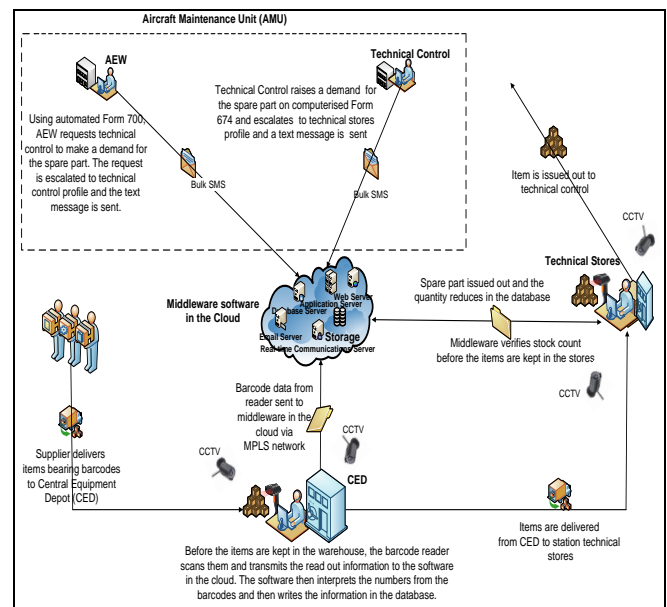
Aircraft Maintenance Unit (AMU)

AEW

Using automated Form 700, AEW requests technical control to make a demand for the spare part. The request is escalated to technical control profile and the text message is sent.

Bulk SMS

Technical Control

Technical Control raises a demand for the spare part on computerised Form 674 and escalates to technical stores profile and a text message is sent

Bulk SMS

Item is issued out to technical control

CCTV

Technical Stores

Middleware software in the Cloud

Application Server
Web Server
Database Server
Storage
Email Server
Real-time Communications Server

Spare part issued out and the quantity reduces in the database

Middleware verifies stock count before the items are kept in the stores

CCTV

Barcode data from reader sent to middleware in the cloud via MPLS network

CCTV

Supplier delivers items bearing barcodes to Central Equipment Depot (CED)

CCTV

CED

Items are delivered from CED to station technical stores

Before the items are kept in the warehouse, the barcode reader scans them and transmits the read out information to the software in the cloud. The software then interprets the numbers from the barcodes and then writes the information in the database.